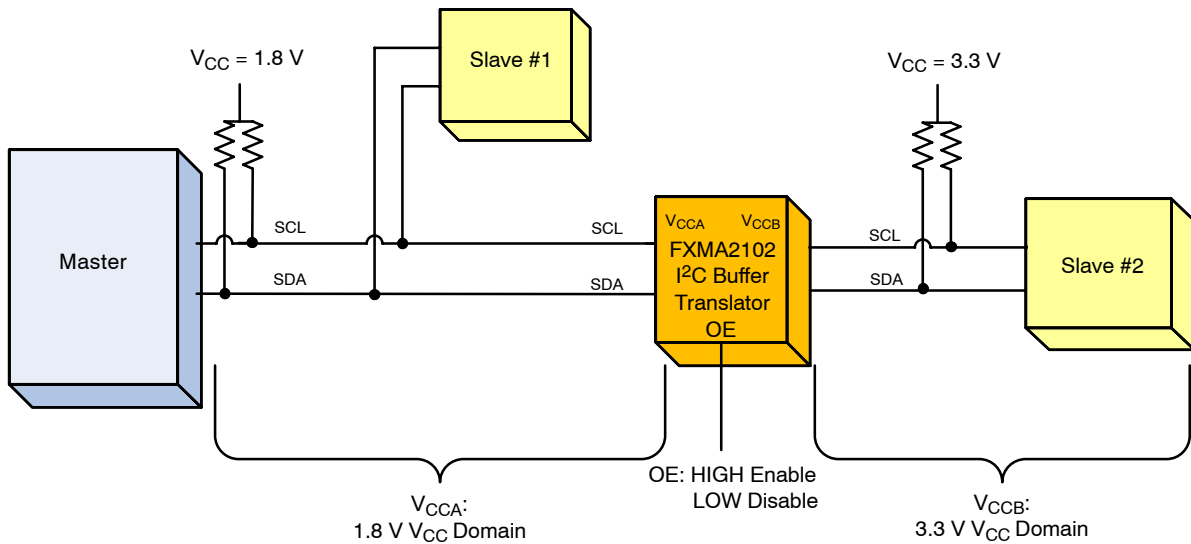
$V_{CC}$ = 1.8 V

Slave #1

$V_{CC}$ = 3.3 V

Master

SCL

SDA

SCL

SDA

$V_{CCA}$ $V_{CCB}$

FXMA2102

$I^2C$ Buffer

Translator

OE

SCL

SDA

Slave #2

OE: HIGH Enable

LOW Disable

$V_{CCA}$:

1.8 V $V_{CC}$ Domain

$V_{CCB}$:

3.3 V $V_{CC}$ Domain